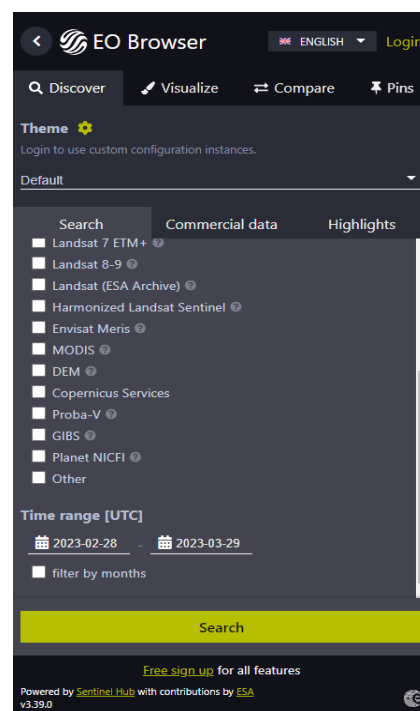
EO Browser

ENGLISH

Login

Discover

Visualize

Compare

Pins

Theme

Login to use custom configuration instances.

Default

Search

Commercial data

Highlights

Landsat 7 ETM+

Landsat 8-9

Landsat (ESA Archive)

Harmonized Landsat Sentinel

Envisat Meris

MODIS

DEM

Copernicus Services

Proba-V

GIBS

Planet NICFI

Other

Time range [UTC]

2023-02-28

-

2023-03-29

filter by months

Search

Free sign up for all features

Powered by Sentinel Hub with contributions by ESA

v3.39.0